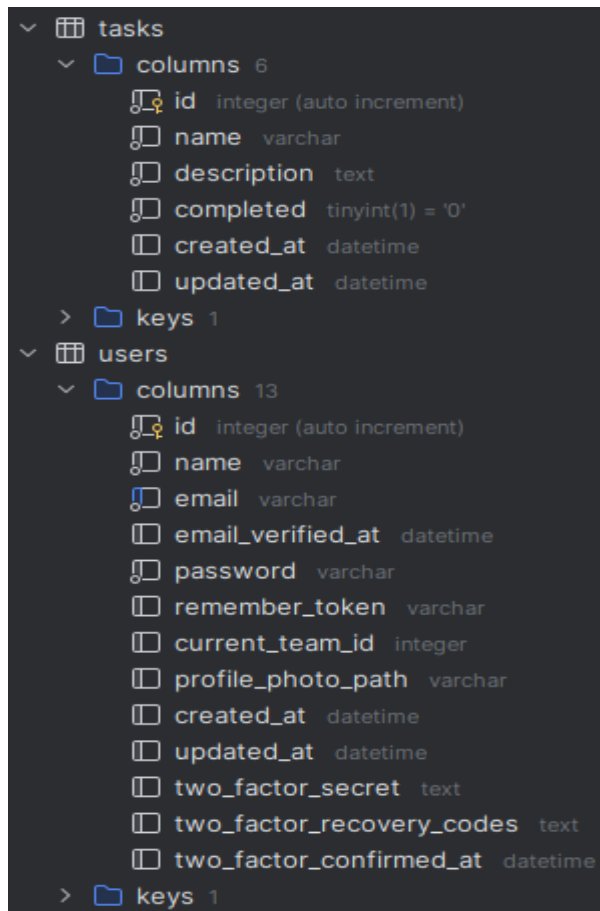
tasks
columns 6
id integer (auto increment)
name varchar
description text
completed tinyint(1) = '0'
created_at datetime
updated_at datetime
keys 1
users
columns 13
id integer (auto increment)
name varchar
email varchar
email_verified_at datetime
password varchar
remember_token varchar
current_team_id integer
profile_photo_path varchar
created_at datetime
updated_at datetime
two_factor_secret text
two_factor_recovery_codes text
two_factor_confirmed_at datetime
keys 1